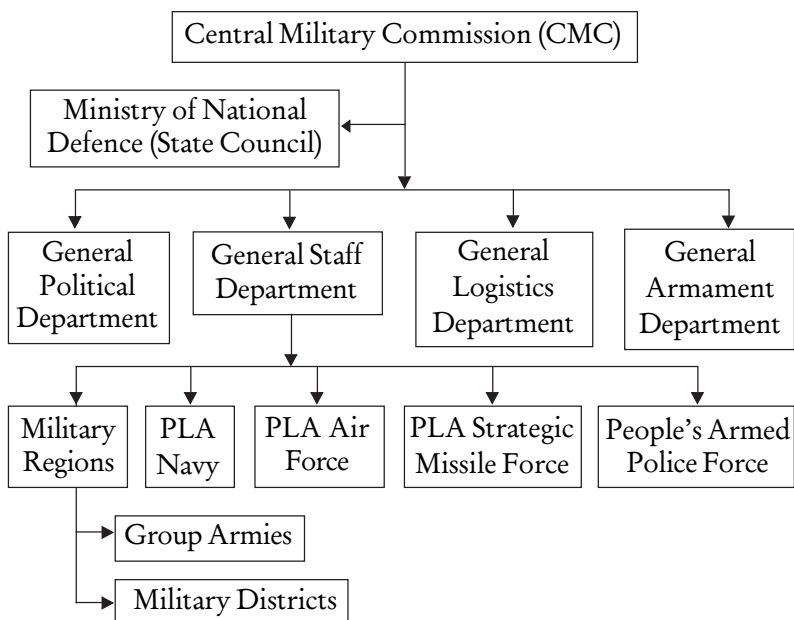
Central Military Commission (CMC)

Ministry of National Defence (State Council)

General Political Department

General Staff Department

General Logistics Department

General Armament Department

Military Regions

PLA Navy

PLA Air Force

PLA Strategic Missile Force

People's Armed Police Force

Group Armies

Military Districts